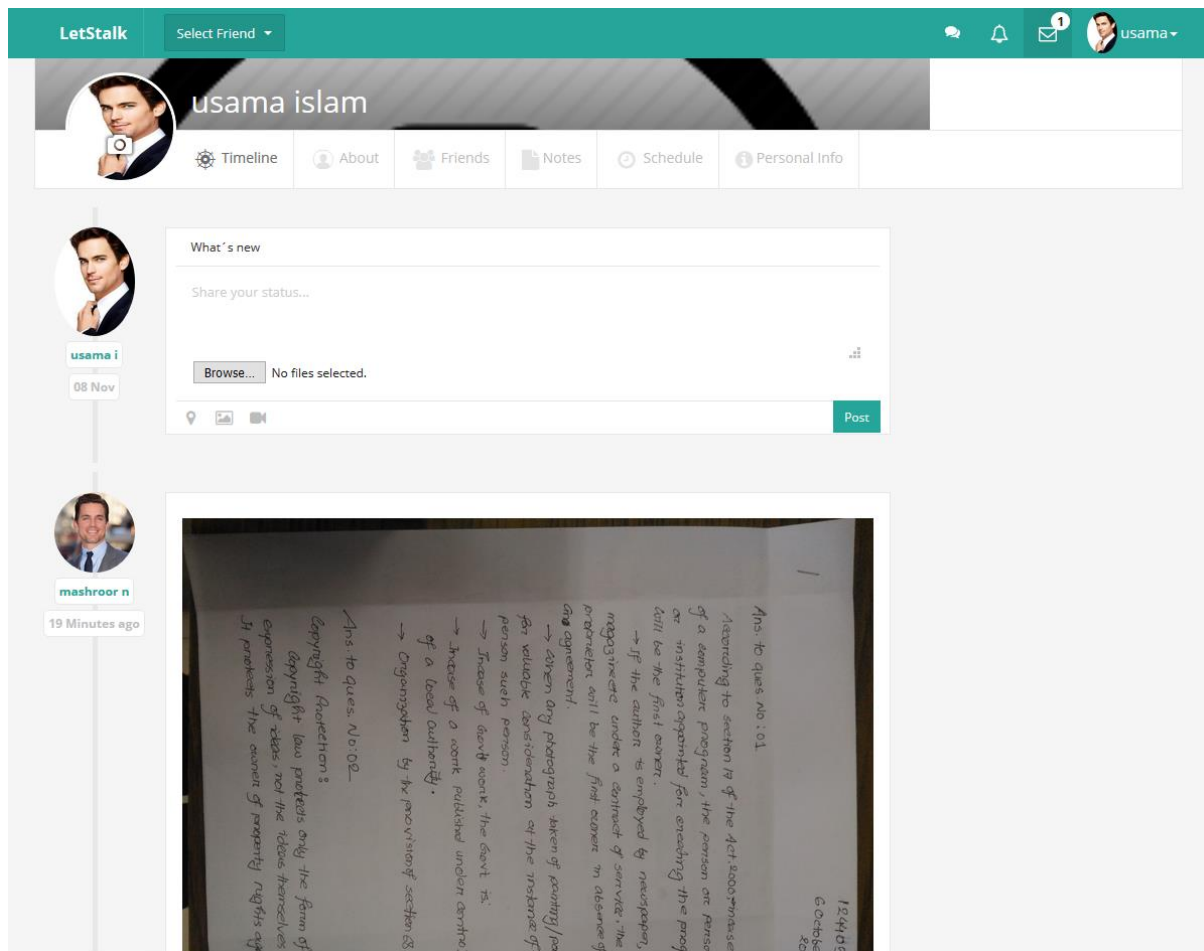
LetStalk Select Friend

1

usama

usama islam

Timeline About Friends Notes Schedule Personal Info

What´s new

Share your status...

usama i

08 Nov

Browse... No files selected.

Post

mashroor n

19 Minutes ago

1240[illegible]
6 Octob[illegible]
20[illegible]

Ans. to ques. No: 01

According to section 17 of the Act 2000 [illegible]
of a computer program, the person or perso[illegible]
or institution appointed for encoding the prog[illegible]
will be the first owner.

→ If the author is employed by newspaper,
magazine etc under a contract of service, the
proprietor will be the first owner in absence of
any agreement.

→ Given any photograph taken of painting/po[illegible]
for valuable consideration at the instance of
person such person.

→ Incase of Govt work, the Govt is.

→ Incase of a work published under contro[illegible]
of a local authority.

→ Organization by the provisions of section (3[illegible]

Ans. to ques. No: 02

Copyright Protection:

Copyright law protects only the form of
expression of ideas, not the ideas themselves
It protects the owner of property rights a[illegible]